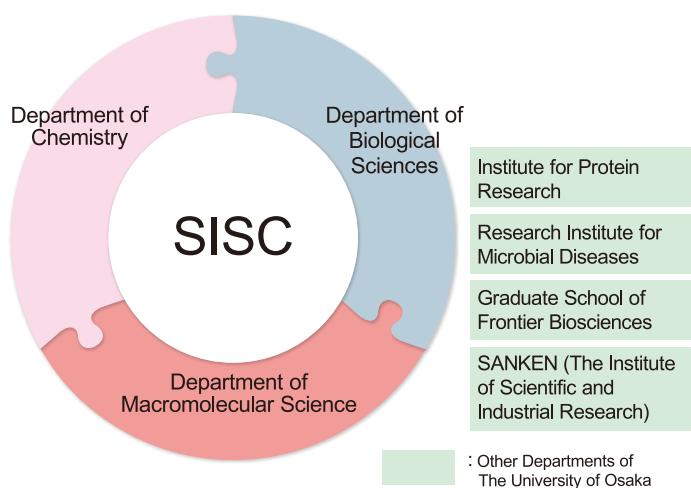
Department of Chemistry

Department of Biological Sciences

SISC

Department of Macromolecular Science

Institute for Protein Research

Research Institute for Microbial Diseases

Graduate School of Frontier Biosciences

SANKEN (The Institute of Scientific and Industrial Research)

: Other Departments of The University of Osaka